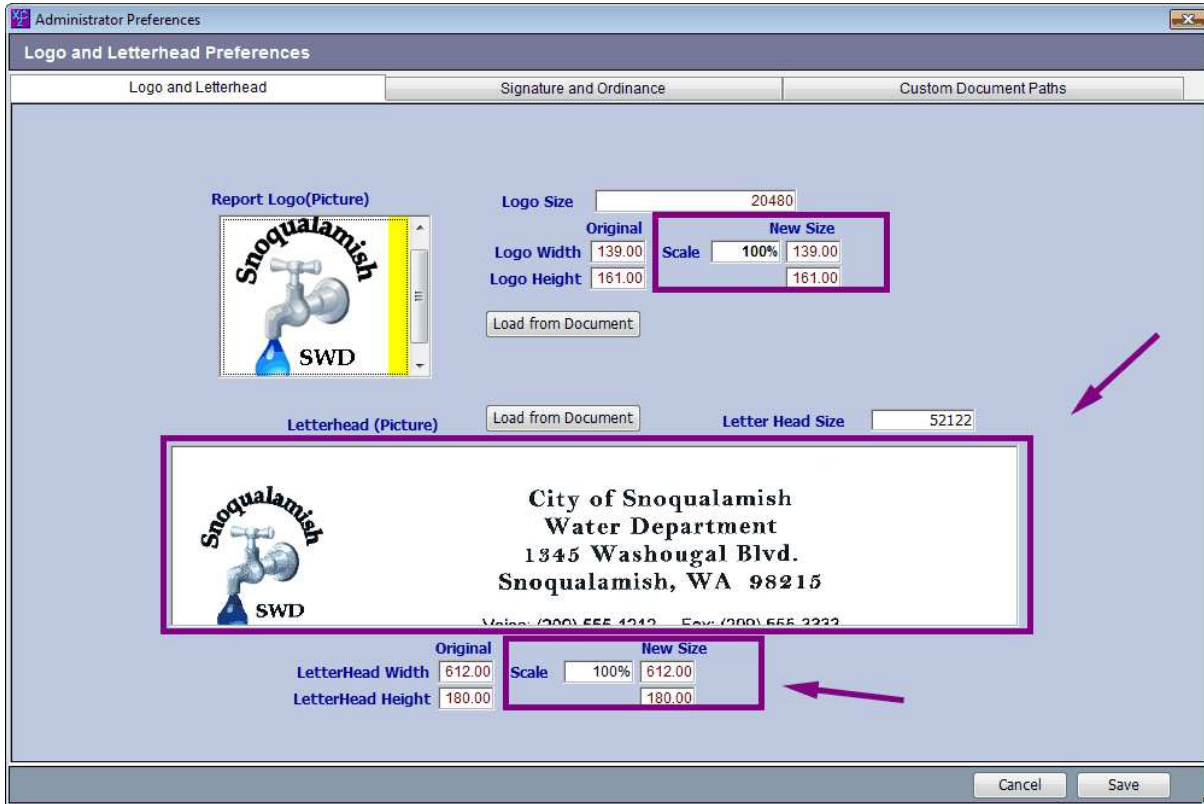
Administrator Preferences

Logo and Letterhead Preferences

Logo and Letterhead
Signature and Ordinance
Custom Document Paths

Report Logo(Picture)

Snoqualamish
SWD

Logo Size 20480

Original
New Size

Logo Width 139.00 Scale 100% 139.00

Logo Height 161.00 161.00

Load from Document

Letterhead (Picture)

Load from Document

Letter Head Size 52122

Snoqualamish
SWD

City of Snoqualamish
Water Department
1345 Washougal Blvd.
Snoqualamish, WA 98215

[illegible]

Original
New Size

LetterHead Width 612.00 Scale 100% 612.00

LetterHead Height 180.00 180.00

Cancel
Save